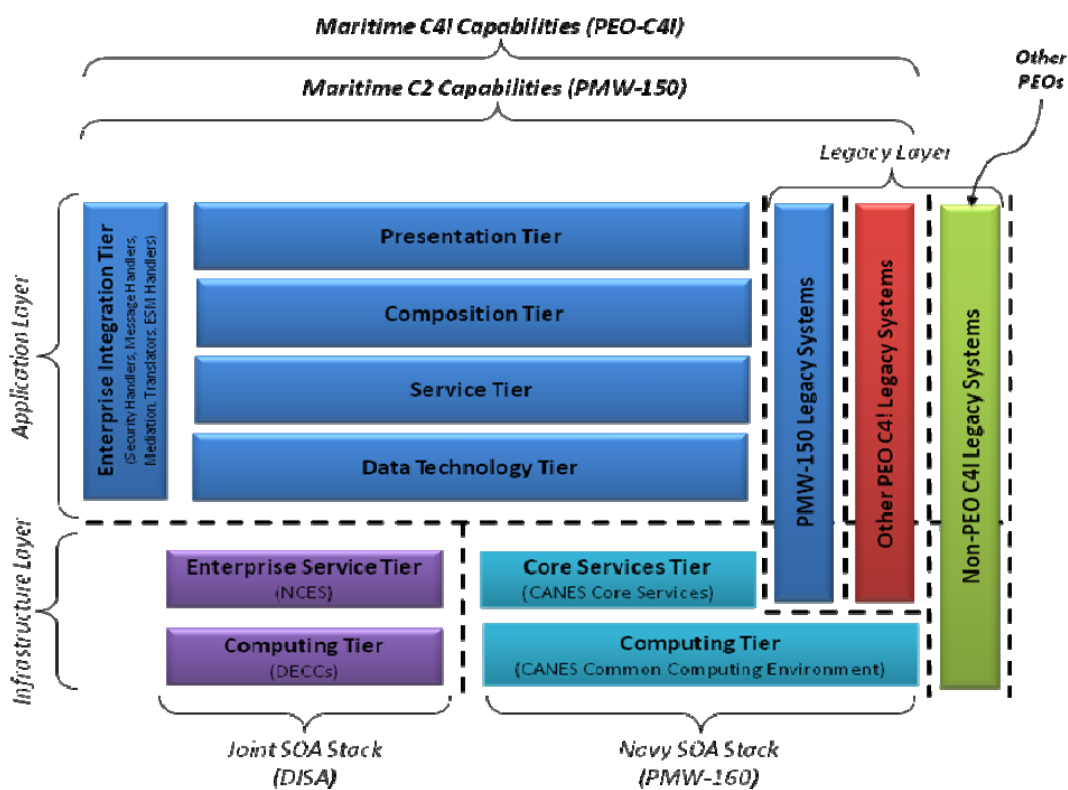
Maritime C4I Capabilities (PEO-C4I)

Maritime C2 Capabilities (PMW-150)

Other PEOs

Legacy Layer

Application Layer

Enterprise Integration Tier
(Security Handlers, Message Handlers, Mediation, Translators, ESM Handlers)

Presentation Tier

Composition Tier

Service Tier

Data Technology Tier

PMW-150 Legacy Systems

Other PEO C4I Legacy Systems

Non-PEO C4I Legacy Systems

Infrastructure Layer

Enterprise Service Tier
(NCES)

Computing Tier
(DECCs)

Core Services Tier
(CANES Core Services)

Computing Tier
(CANES Common Computing Environment)

Joint SOA Stack
(DISA)

Navy SOA Stack
(PMW-160)